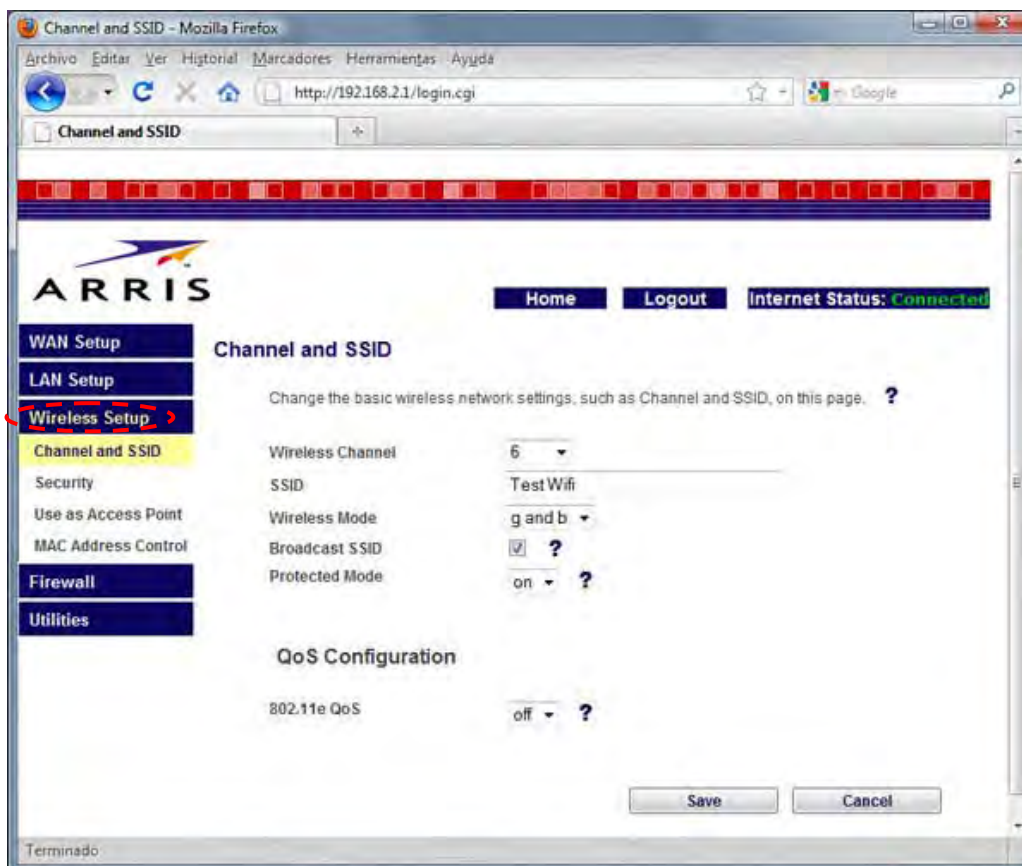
Channel and SSID - Mozilla Firefox

Archivo Editar Ver Historial Marcadores Herramientas Ayuda

http://192.168.2.1/login.cgi

Google

Channel and SSID

ARRIS

Home Logout Internet Status: Connected

WAN Setup
LAN Setup
Wireless Setup
Channel and SSID
Security
Use as Access Point
MAC Address Control
Firewall
Utilities

Channel and SSID

Change the basic wireless network settings, such as Channel and SSID, on this page. ?

| | |
|---|---|
| Wireless Channel | 6 |
| SSID | Test Wifi |
| Wireless Mode | g and b |
| Broadcast SSID | ? |
| Protected Mode | on ? |

QoS Configuration

802.11e QoS off ?

Save Cancel

Terminado